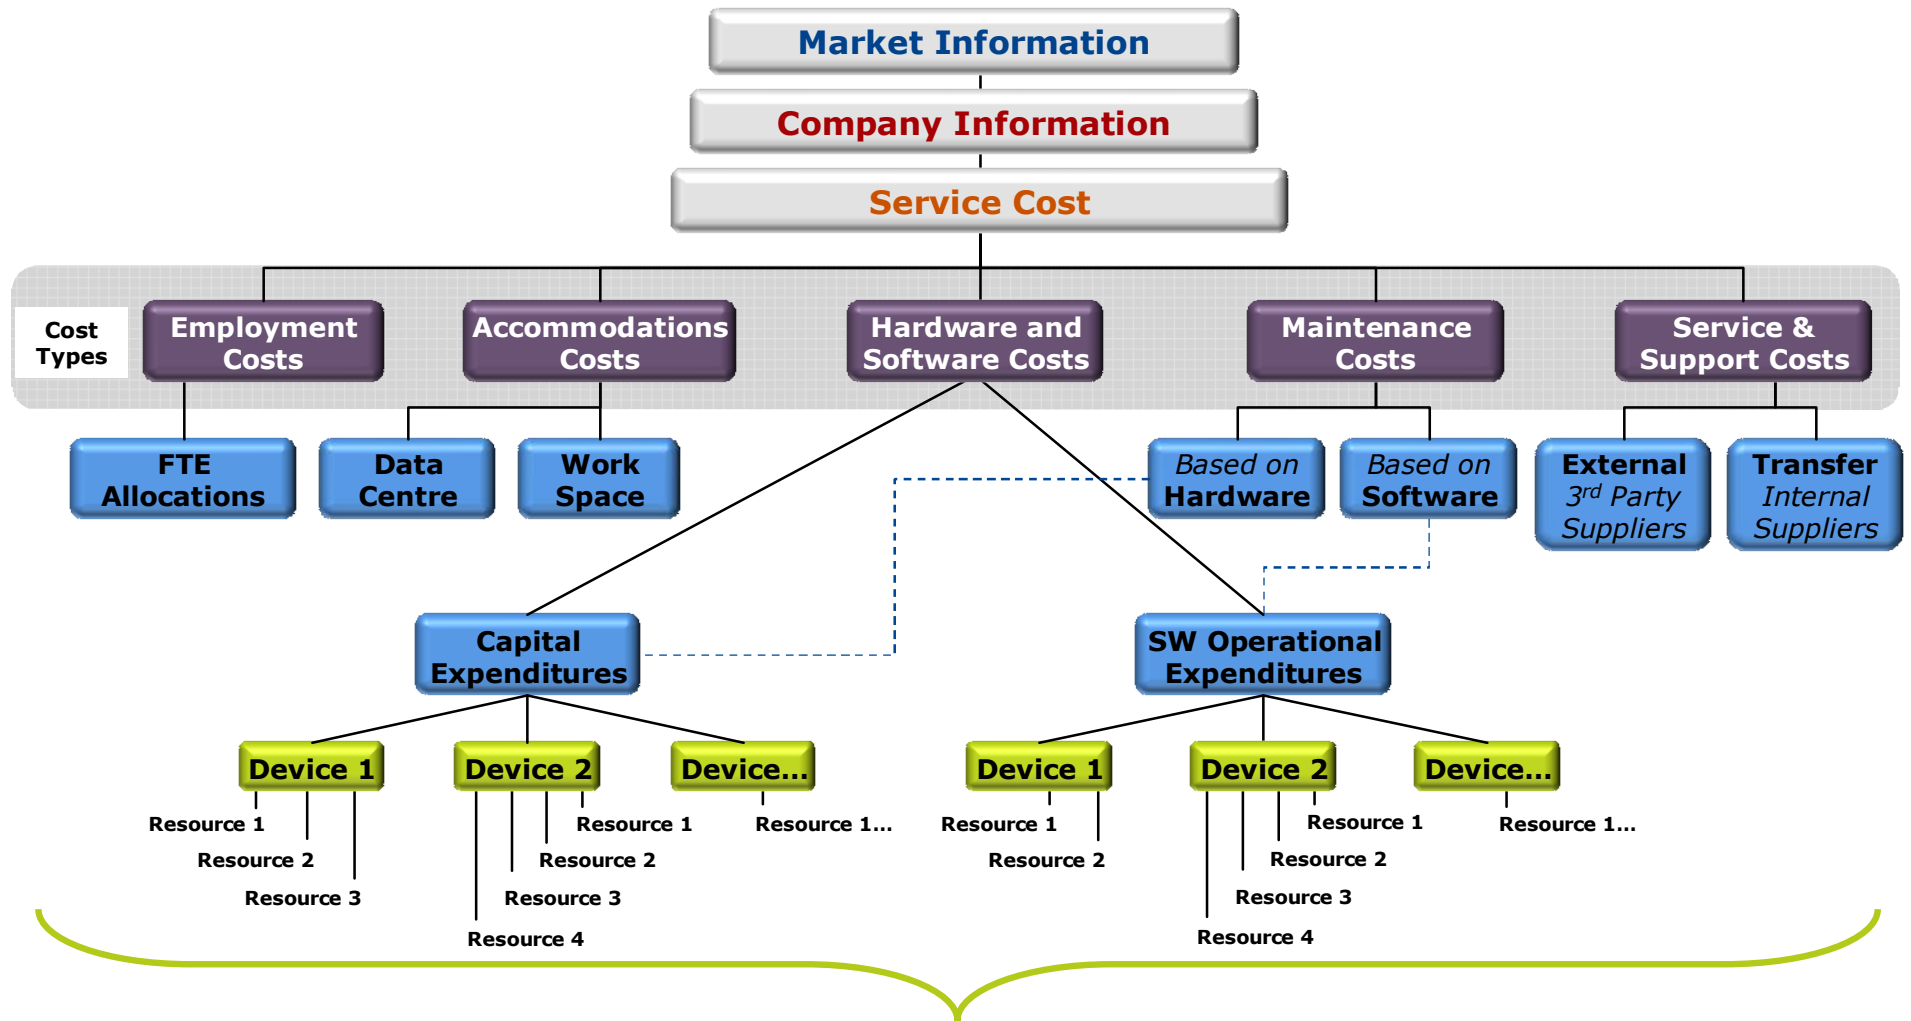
Market Information

Company Information

Service Cost

Cost Types

Employment Costs

Accommodations Costs

Hardware and Software Costs

Maintenance Costs

Service & Support Costs

FTE Allocations

Data Centre

Work Space

Based on Hardware

Based on Software

External $3^{rd}$ Party Suppliers

Transfer Internal Suppliers

Capital Expenditures

SW Operational Expenditures

Device 1

Device 2

Device...

Device 1

Device 2

Device...

Resource 1

Resource 2

Resource 3

Resource 1

Resource 2

Resource 3

Resource 4

Resource 1...

Resource 1

Resource 2

Resource 1

Resource 2

Resource 3

Resource 4

Resource 1...